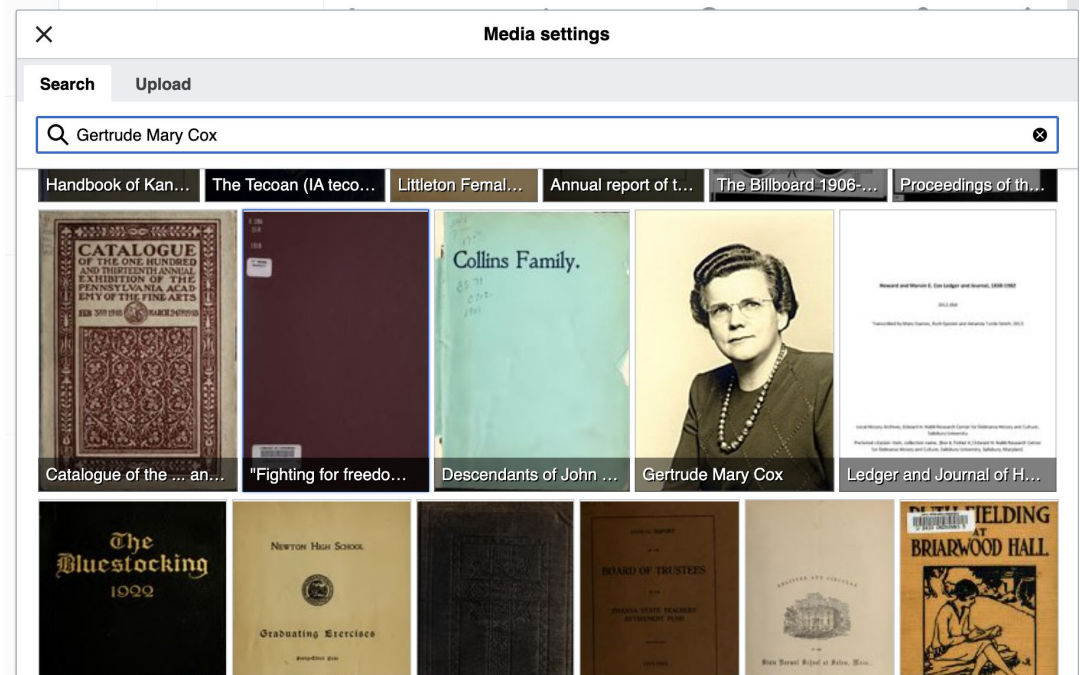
Media settings

Search
Upload

Gertrude Mary Cox

Handbook of Kan…
The Tecoan (IA teco…
Littleton Femal…
Annual report of t…
The Billboard 1906-…
Proceedings of th…

CATALOGUE OF THE ONE HUNDRED AND THIRTEENTH ANNUAL EXHIBITION OF THE PENNSYLVANIA ACADEMY OF THE FINE ARTS
FEB 3RD 1918 MARCH 24TH 1918

Collins Family.

Howard and Marvin E. Cox Ledger and Journal, 1838-1902

Catalogue of the ... an…
"Fighting for freedo…
Descendants of John …
Gertrude Mary Cox
Ledger and Journal of H…

The Bluestocking 1922

NEWTON HIGH SCHOOL
Graduating Exercises

BOARD OF TRUSTEES

RUTH FIELDING AT BRIARWOOD HALL